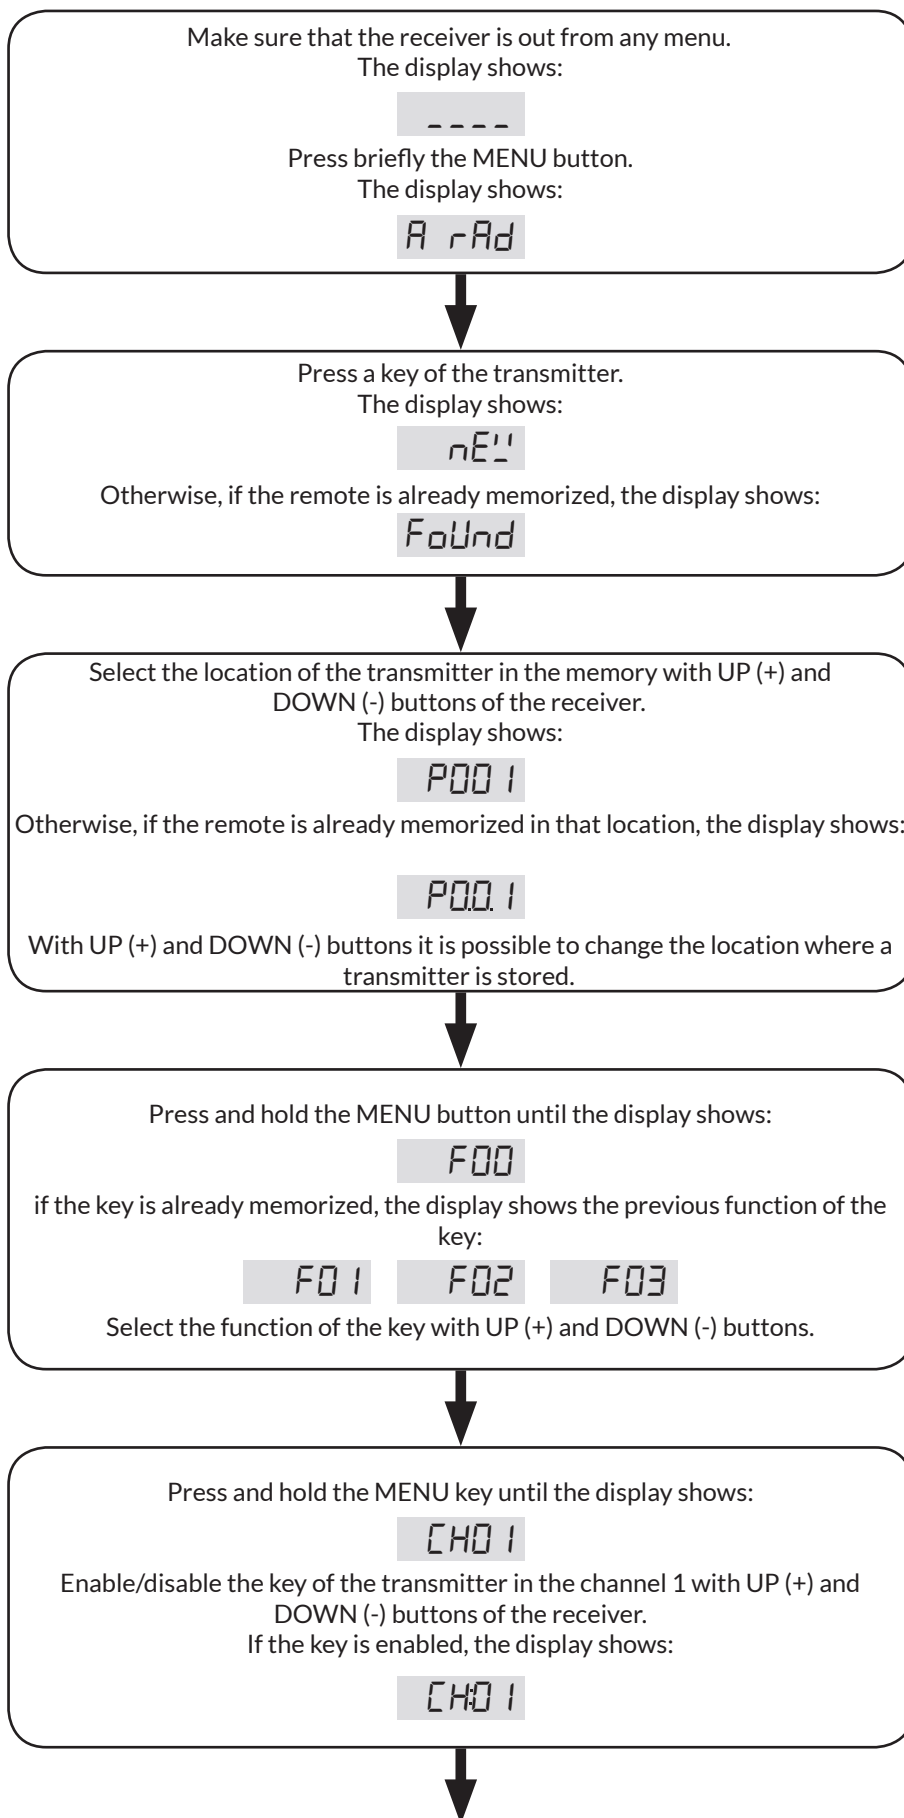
Make sure that the receiver is out from any menu.
The display shows:

----

Press briefly the MENU button.
The display shows:

A rAd

Press a key of the transmitter.
The display shows:

nEW

Otherwise, if the remote is already memorized, the display shows:

FoUnd

Select the location of the transmitter in the memory with UP (+) and DOWN (-) buttons of the receiver.
The display shows:

P001

Otherwise, if the remote is already memorized in that location, the display shows:

P0.0.1

With UP (+) and DOWN (-) buttons it is possible to change the location where a transmitter is stored.

Press and hold the MENU button until the display shows:

F00

if the key is already memorized, the display shows the previous function of the key:

F01 F02 F03

Select the function of the key with UP (+) and DOWN (-) buttons.

Press and hold the MENU key until the display shows:

CH01

Enable/disable the key of the transmitter in the channel 1 with UP (+) and DOWN (-) buttons of the receiver.
If the key is enabled, the display shows:

CH:01